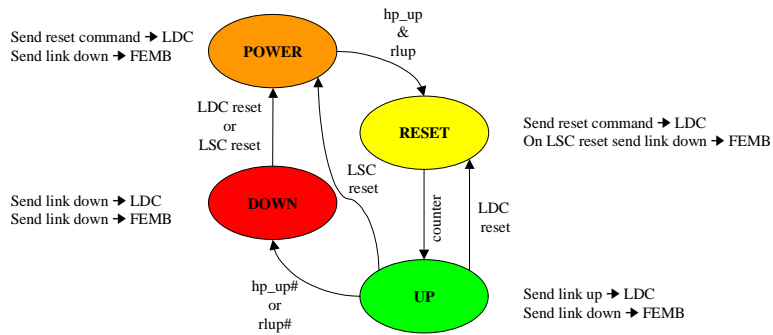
Send reset command → LDC
Send link down → FEMB

POWER

hp_up
&
rlup

RESET

Send reset command → LDC
On LSC reset send link down → FEMB

LDC reset
or
LSC reset

LSC
reset

Send link down → LDC
Send link down → FEMB

DOWN

counter

LDC
reset

hp_up#
or
rlup#

UP

Send link up → LDC
Send link down → FEMB